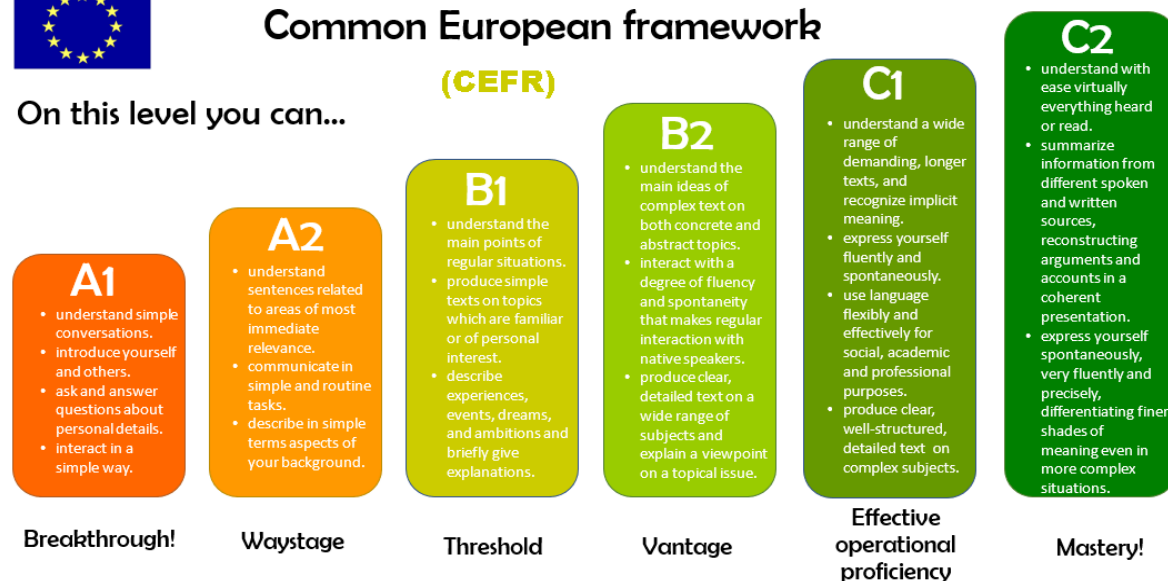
Common European framework

(CEFR)

On this level you can...

A1
- understand simple conversations.
- introduce yourself and others.
- ask and answer questions about personal details.
- interact in a simple way.

Breakthrough!

A2
- understand sentences related to areas of most immediate relevance.
- communicate in simple and routine tasks.
- describe in simple terms aspects of your background.

Waystage

B1
- understand the main points of regular situations.
- produce simple texts on topics which are familiar or of personal interest.
- describe experiences, events, dreams, and ambitions and briefly give explanations.

Threshold

B2
- understand the main ideas of complex text on both concrete and abstract topics.
- interact with a degree of fluency and spontaneity that makes regular interaction with native speakers.
- produce clear, detailed text on a wide range of subjects and explain a viewpoint on a topical issue.

Vantage

C1
- understand a wide range of demanding, longer texts, and recognize implicit meaning.
- express yourself fluently and spontaneously.
- use language flexibly and effectively for social, academic and professional purposes.
- produce clear, well-structured, detailed text on complex subjects.

Effective operational proficiency

C2
- understand with ease virtually everything heard or read.
- summarize information from different spoken and written sources, reconstructing arguments and accounts in a coherent presentation.
- express yourself spontaneously, very fluently and precisely, differentiating finer shades of meaning even in more complex situations.

Mastery!